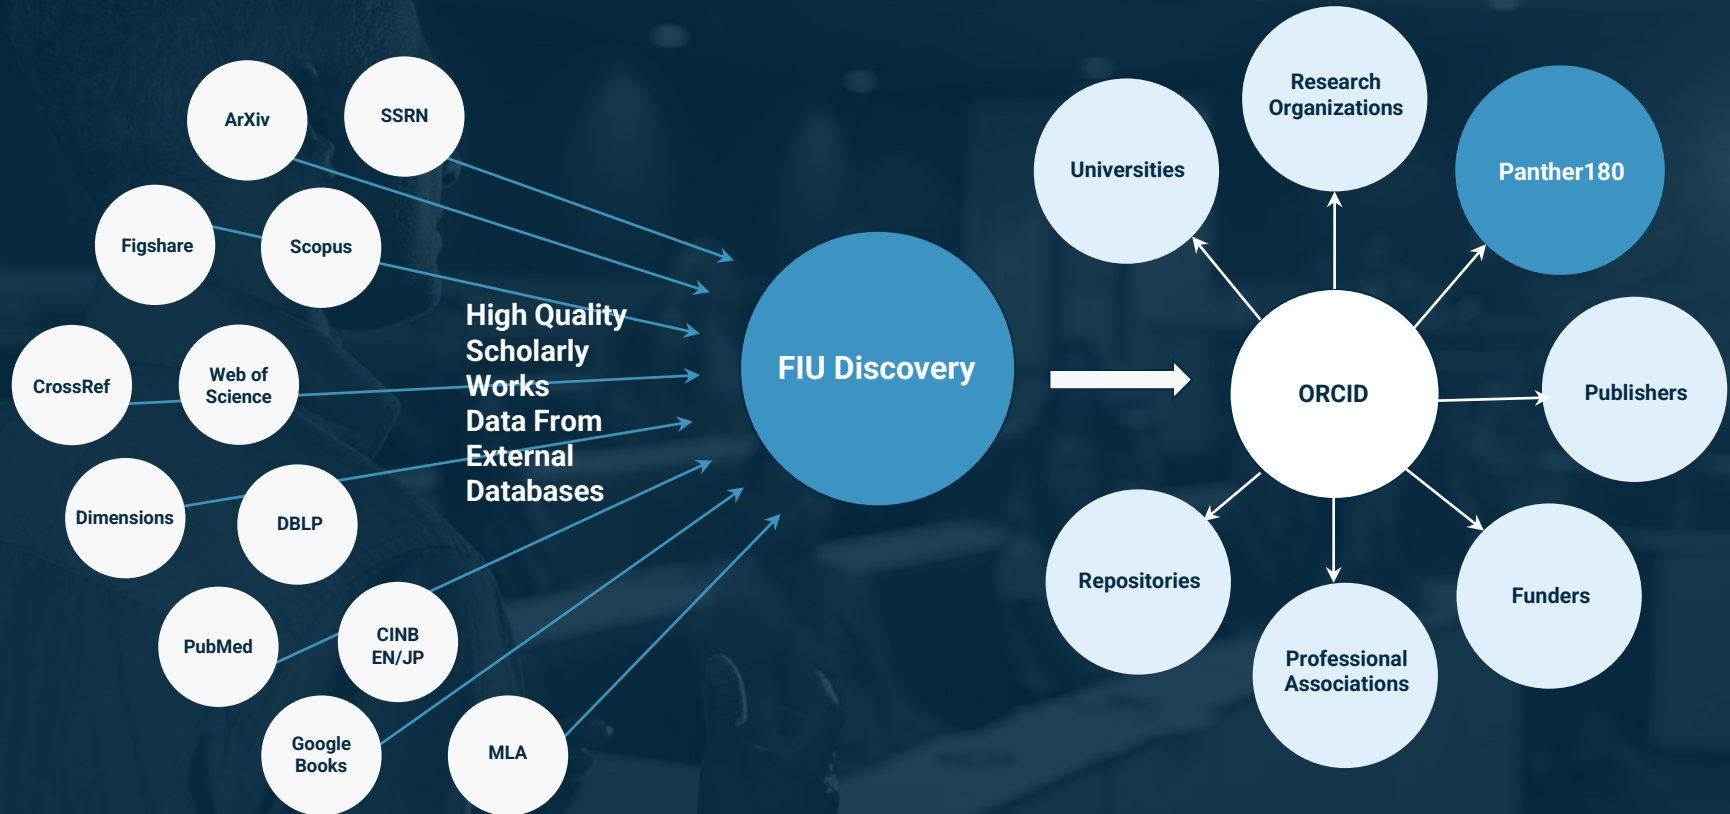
ArXiv

SSRN

Figshare

Scopus

CrossRef

Web of Science

Dimensions

DBLP

PubMed

CINB EN/JP

Google Books

MLA

High Quality Scholarly Works Data From External Databases

FIU Discovery

Universities

Research Organizations

Panther180

ORCID

Publishers

Repositories

Professional Associations

Funders